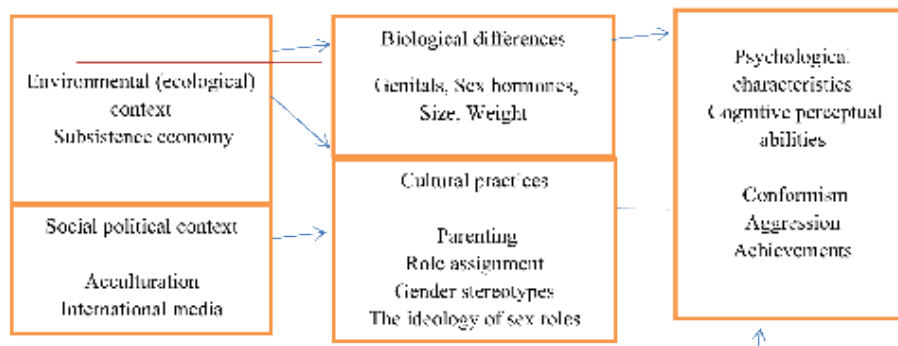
Environmental (ecological) context
Subsistence economy

Social political context

Acculturation
International media

Biological differences

Genitals, Sex hormones, Size, Weight

Cultural practices

Parenting
Role assignment
Gender stereotypes
The ideology of sex roles

Psychological characteristics
Cognitive perceptual abilities

Conformism
Aggression
Achievements